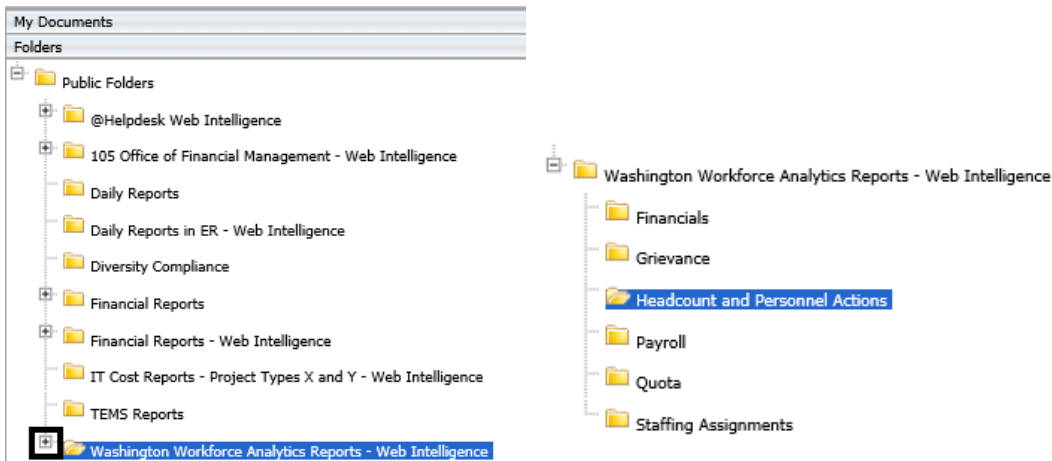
My Documents
Folders
Public Folders
@Helpdesk Web Intelligence
105 Office of Financial Management - Web Intelligence
Daily Reports
Daily Reports in ER - Web Intelligence
Diversity Compliance
Financial Reports
Financial Reports - Web Intelligence
IT Cost Reports - Project Types X and Y - Web Intelligence
TEMS Reports
Washington Workforce Analytics Reports - Web Intelligence

Washington Workforce Analytics Reports - Web Intelligence
Financials
Grievance
Headcount and Personnel Actions
Payroll
Quota
Staffing Assignments